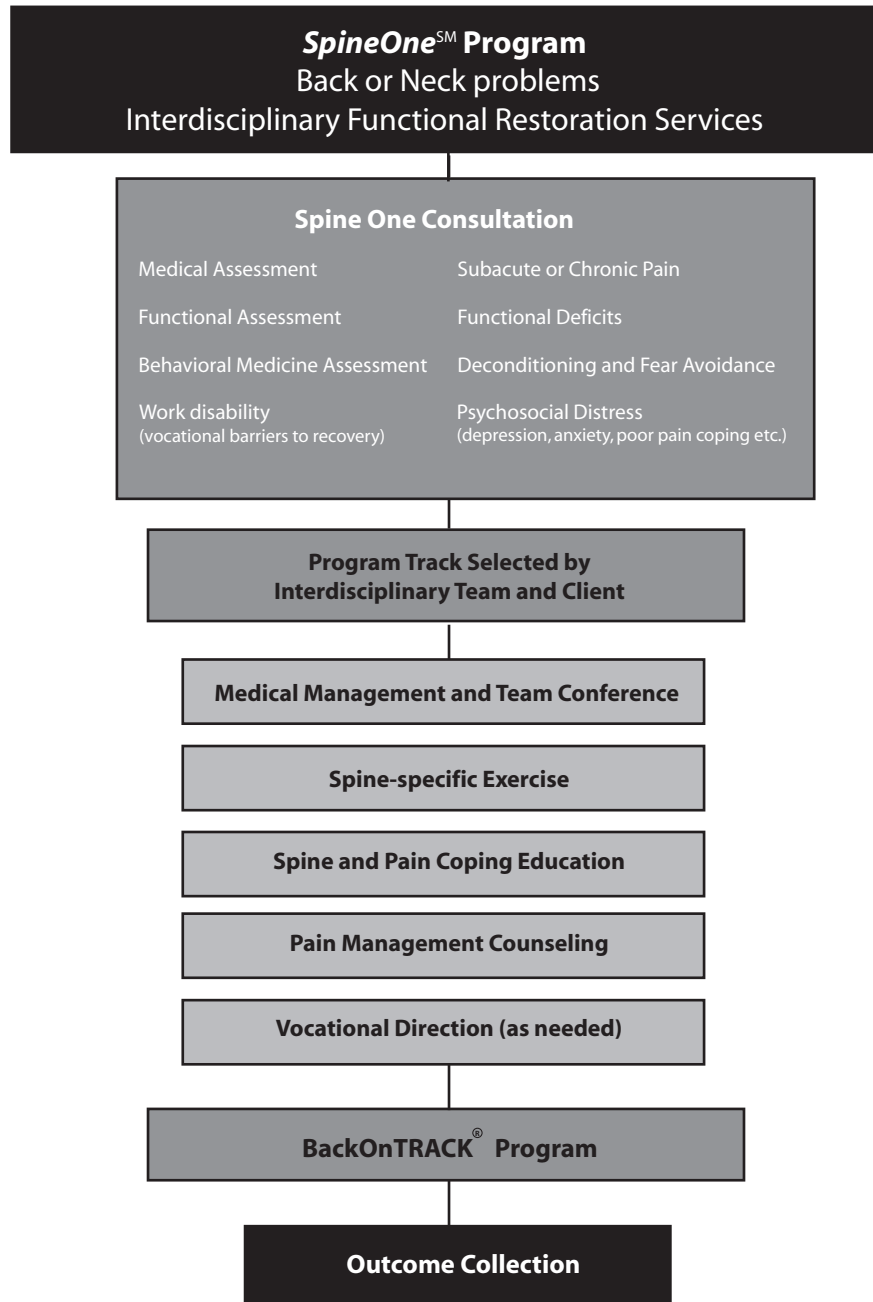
SpineOne$^{SM}$ Program
Back or Neck problems
Interdisciplinary Functional Restoration Services

Spine One Consultation

Medical Assessment

Functional Assessment

Behavioral Medicine Assessment

Work disability
(vocational barriers to recovery)

Subacute or Chronic Pain

Functional Deficits

Deconditioning and Fear Avoidance

Psychosocial Distress
(depression, anxiety, poor pain coping etc.)

Program Track Selected by Interdisciplinary Team and Client

Medical Management and Team Conference

Spine-specific Exercise

Spine and Pain Coping Education

Pain Management Counseling

Vocational Direction (as needed)

BackOnTRACK® Program

Outcome Collection